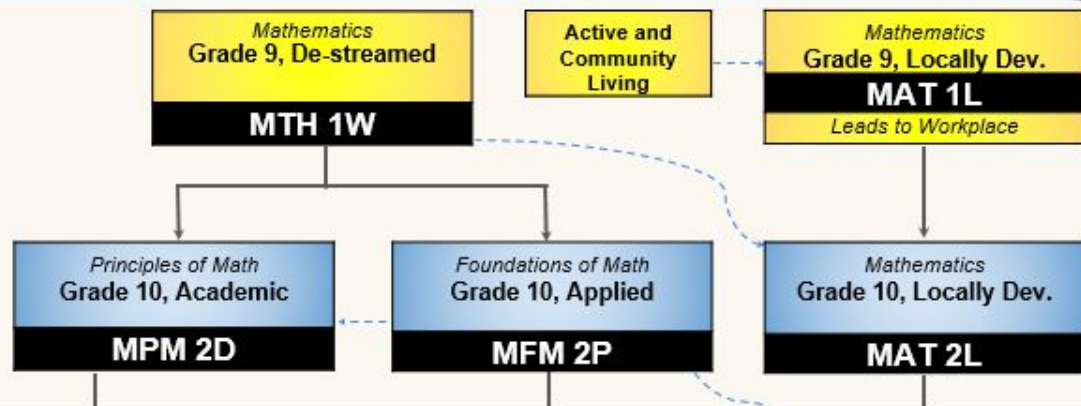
Mathematics
Grade 9, De-streamed
MTH 1W

Active and Community Living

Mathematics
Grade 9, Locally Dev.
MAT 1L
Leads to Workplace

Principles of Math
Grade 10, Academic
MPM 2D

Foundations of Math
Grade 10, Applied
MFM 2P

Mathematics
Grade 10, Locally Dev.
MAT 2L